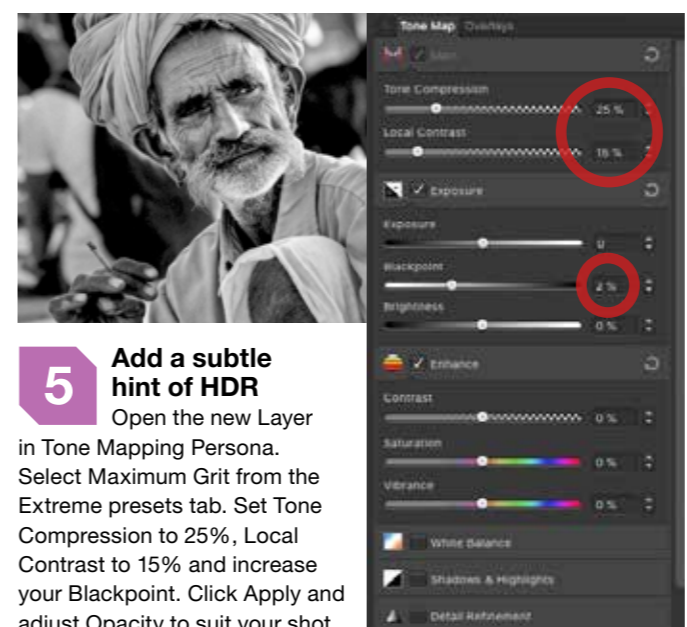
5

Add a subtle hint of HDR

Open the new Layer in Tone Mapping Persona. Select Maximum Grit from the Extreme presets tab. Set Tone Compression to 25%, Local Contrast to 15% and increase your Blackpoint. Click Apply and adjust Opacity to suit your shot

Tone Map Overlays

Main

Tone Compression

25 %

Local Contrast

15 %

Exposure

Exposure

0

Blackpoint

2 %

Brightness

0 %

Enhance

Contrast

0 %

Saturation

0 %

Vibrance

0 %

White Balance

Shadows & Highlights

Detail Refinement